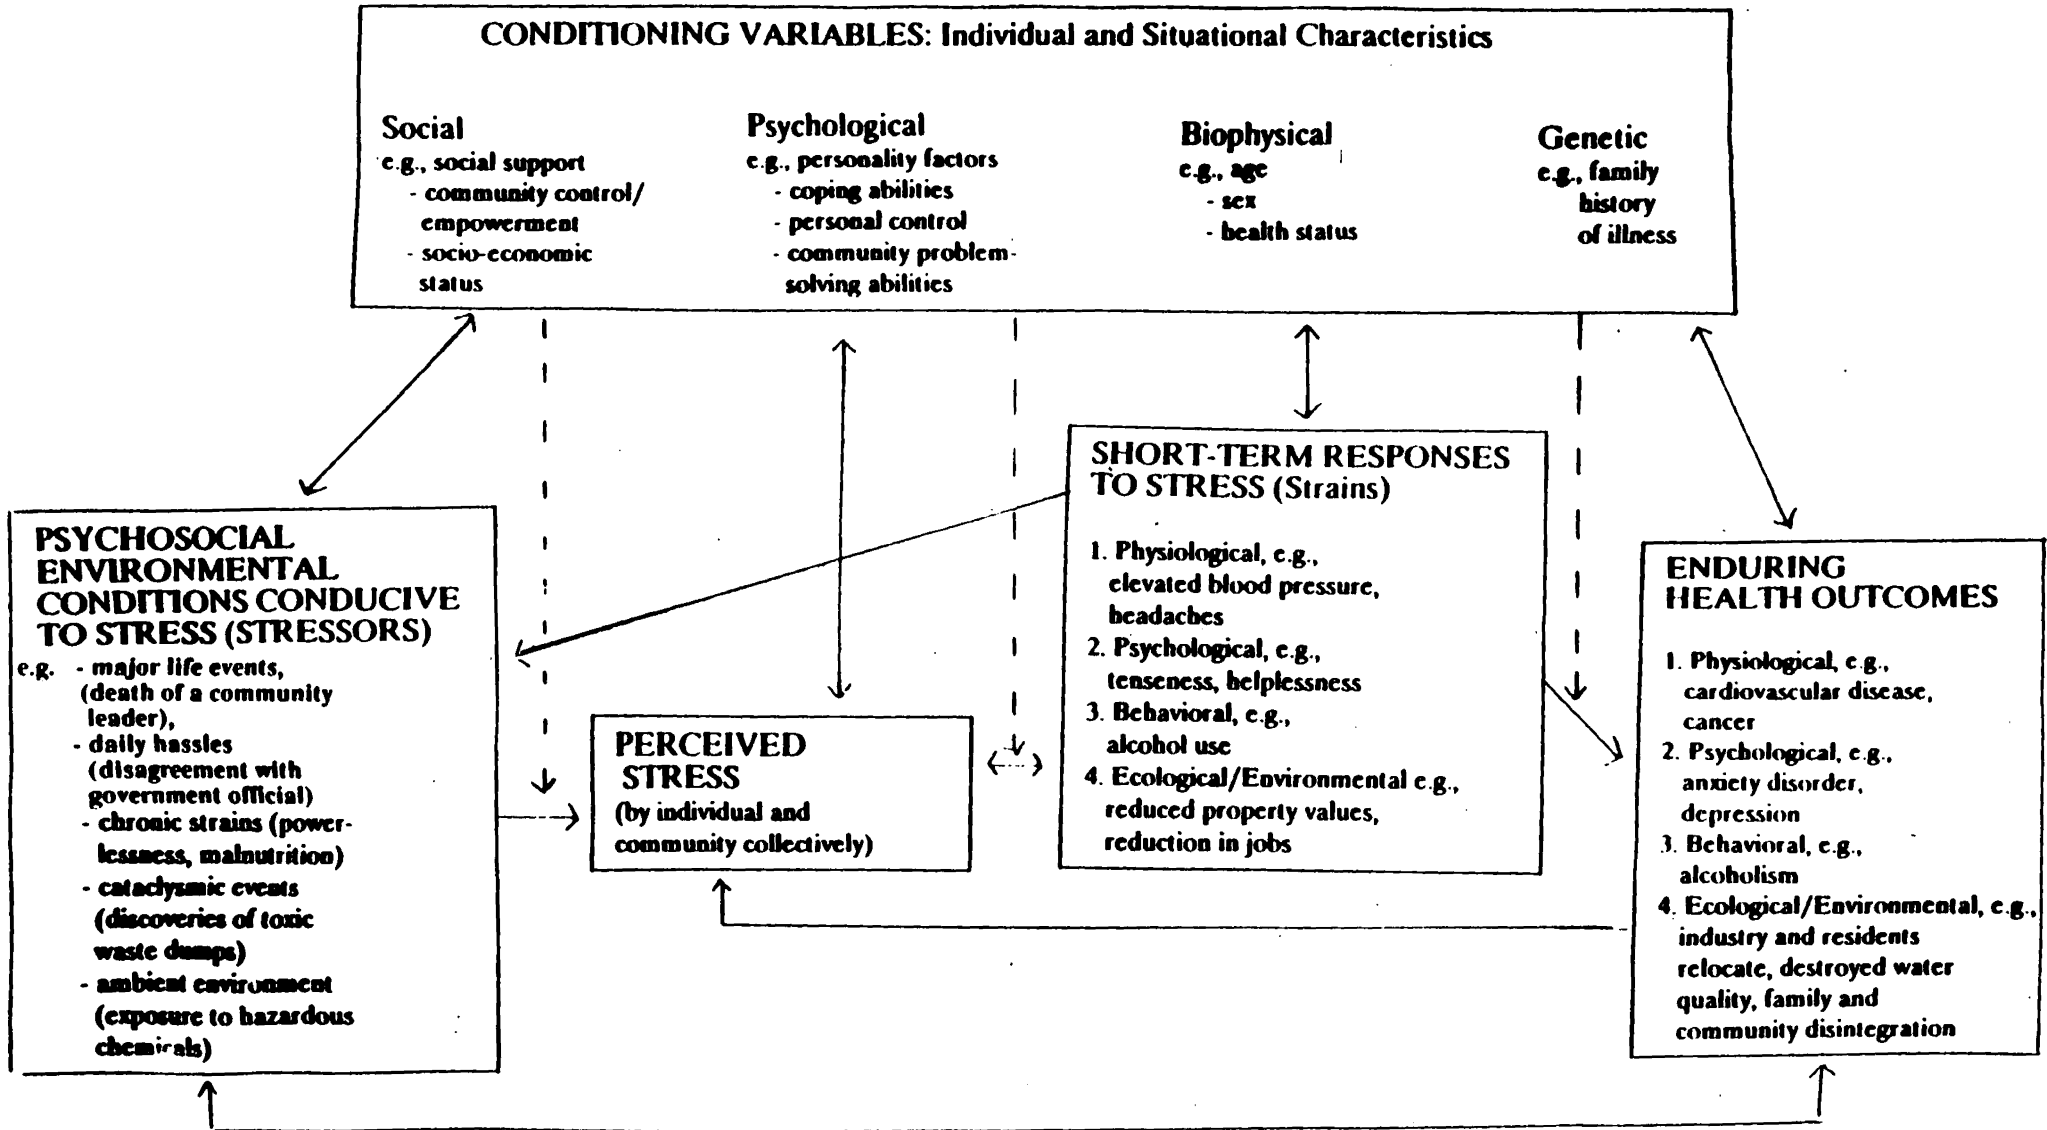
CONDITIONING VARIABLES: Individual and Situational Characteristics

Social
e.g., social support
- community control/ empowerment
- socio-economic status

Psychological
e.g., personality factors
- coping abilities
- personal control
- community problem-solving abilities

Biophysical
e.g., age
- sex
- health status

Genetic
e.g., family history of illness

PSYCHOSOCIAL ENVIRONMENTAL CONDITIONS CONDUCIVE TO STRESS (STRESSORS)
e.g. - major life events, (death of a community leader),
- daily hassles (disagreement with government official)
- chronic strains (powerlessness, malnutrition)
- catachysmic events (discoveries of toxic waste dumps)
- ambient environment (exposure to hazardous chemicals)

PERCEIVED STRESS
(by individual and community collectively)

SHORT-TERM RESPONSES TO STRESS (Strains)

1. Physiological, e.g., elevated blood pressure, headaches
2. Psychological, e.g., tenseness, helplessness
3. Behavioral, e.g., alcohol use
4. Ecological/Environmental e.g., reduced property values, reduction in jobs

ENDURING HEALTH OUTCOMES

1. Physiological, e.g., cardiovascular disease, cancer
2. Psychological, e.g., anxiety disorder, depression
3. Behavioral, e.g., alcoholism
4. Ecological/Environmental, e.g., industry and residents relocate, destroyed water quality, family and community disintegration